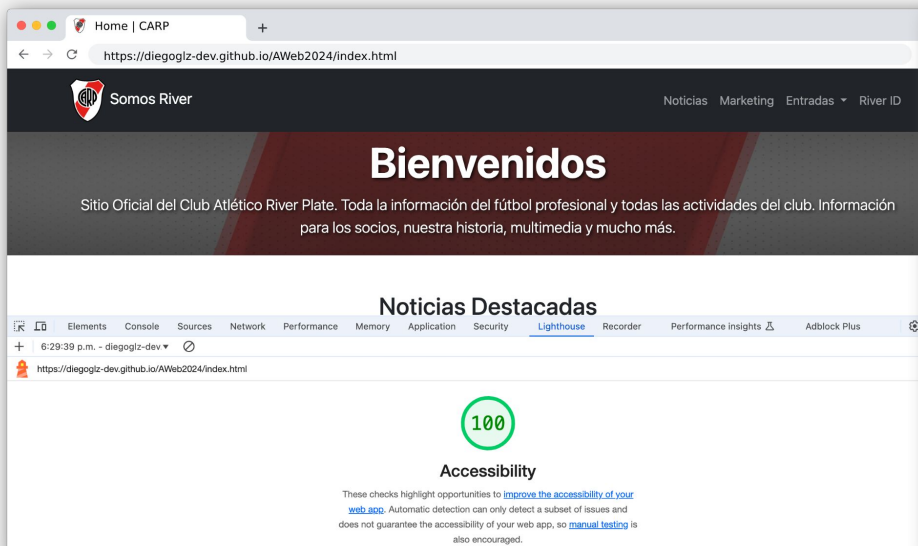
Home | CARP

+

https://diegoglz-dev.github.io/AWeb2024/index.html

CARP

Somos River

Noticias Marketing Entradas River ID

Bienvenidos

Sitio Oficial del Club Atlético River Plate. Toda la información del fútbol profesional y todas las actividades del club. Información para los socios, nuestra historia, multimedia y mucho más.

Noticias Destacadas

Elements Console Sources Network Performance Memory Application Security Lighthouse Recorder Performance insights Adblock Plus

+ 6:29:39 p.m. - diegoglz-dev ▾

https://diegoglz-dev.github.io/AWeb2024/index.html

100

Accessibility

These checks highlight opportunities to improve the accessibility of your web app. Automatic detection can only detect a subset of issues and does not guarantee the accessibility of your web app, so manual testing is also encouraged.